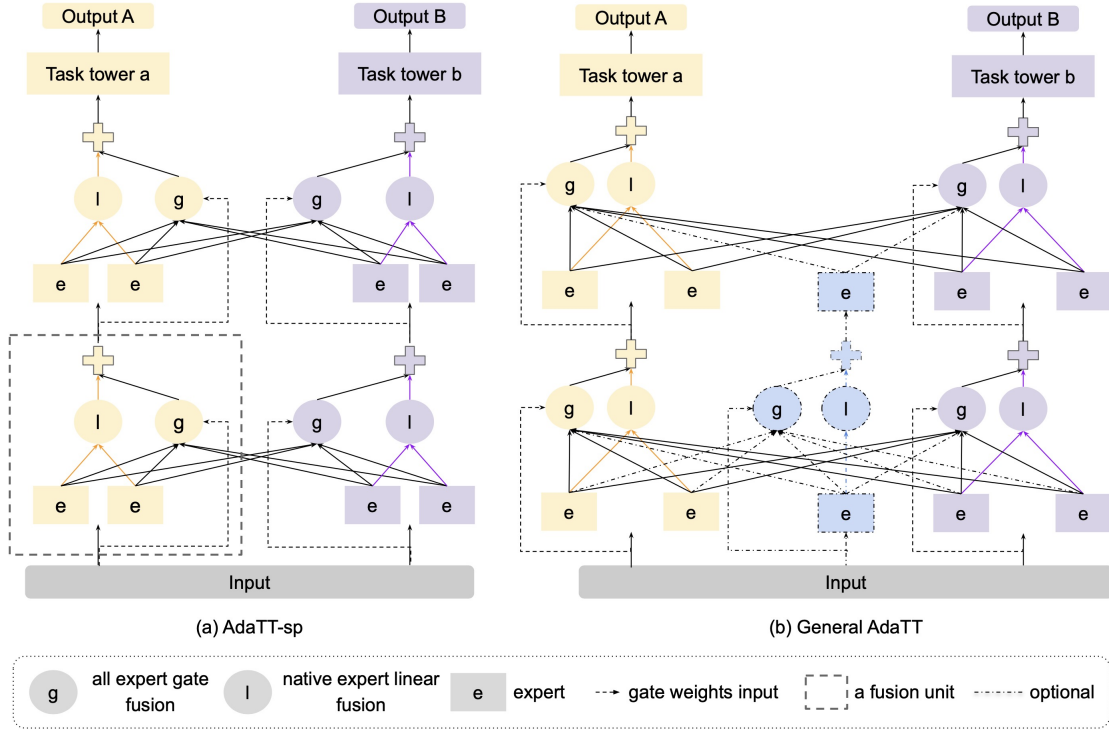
Output A

Task tower a

l g

e e

l g

e e

Output B

Task tower b

g l

e e

g l

e e

Input

(a) AdaTT-sp

Output A

Task tower a

g l

e e

g l

e e

e

g l

e

Output B

Task tower b

g l

e e

g l

e e

Input

(b) General AdaTT

g all expert gate fusion
l native expert linear fusion
e expert
gate weights input
a fusion unit
optional